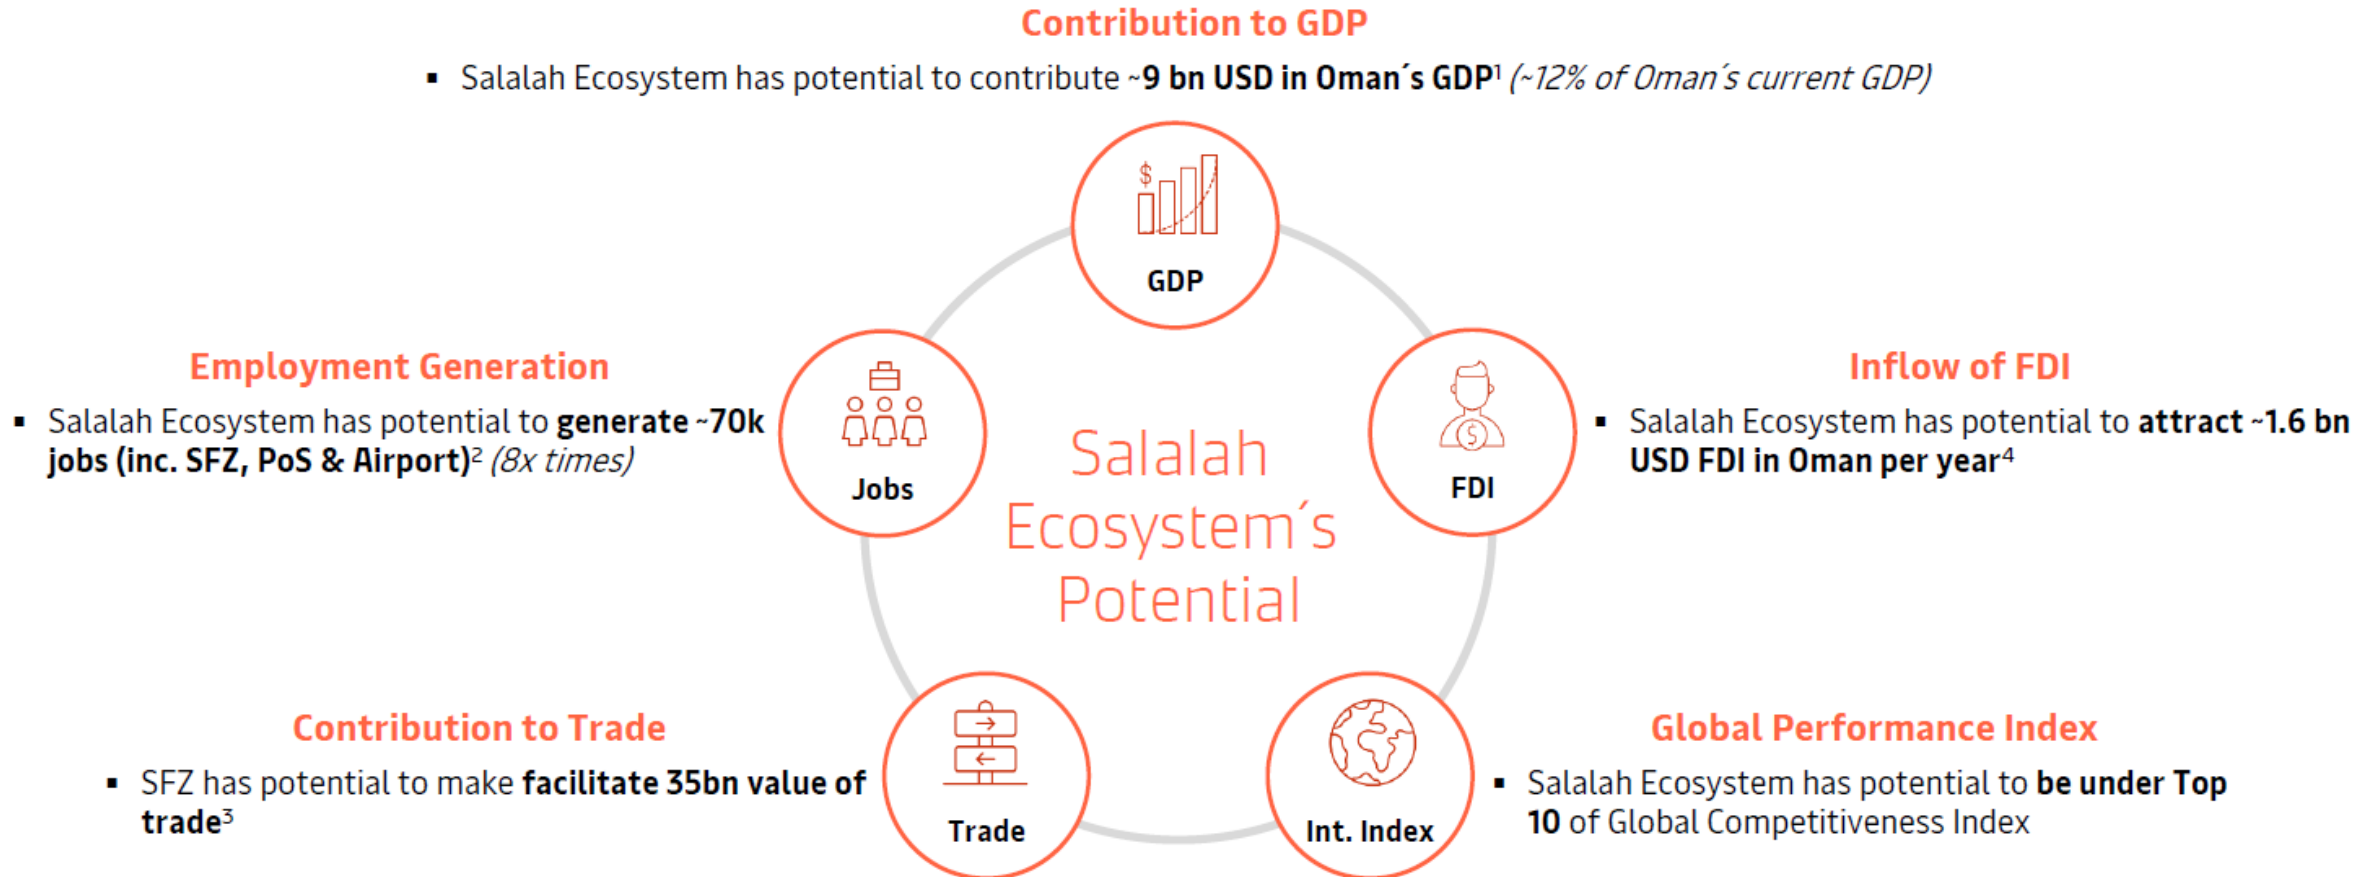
Contribution to GDP

▪ Salalah Ecosystem has potential to contribute ~9 bn USD in Oman´s GDP$^1$ (~12% of Oman´s current GDP)

GDP

Employment Generation

▪ Salalah Ecosystem has potential to generate ~70k jobs (inc. SFZ, PoS & Airport)$^2$ (8x times)

Jobs

Salalah Ecosystem´s Potential

FDI

Inflow of FDI

▪ Salalah Ecosystem has potential to attract ~1.6 bn USD FDI in Oman per year$^4$

Contribution to Trade

▪ SFZ has potential to make facilitate 35bn value of trade$^3$

Trade

Int. Index

Global Performance Index

▪ Salalah Ecosystem has potential to be under Top 10 of Global Competitiveness Index